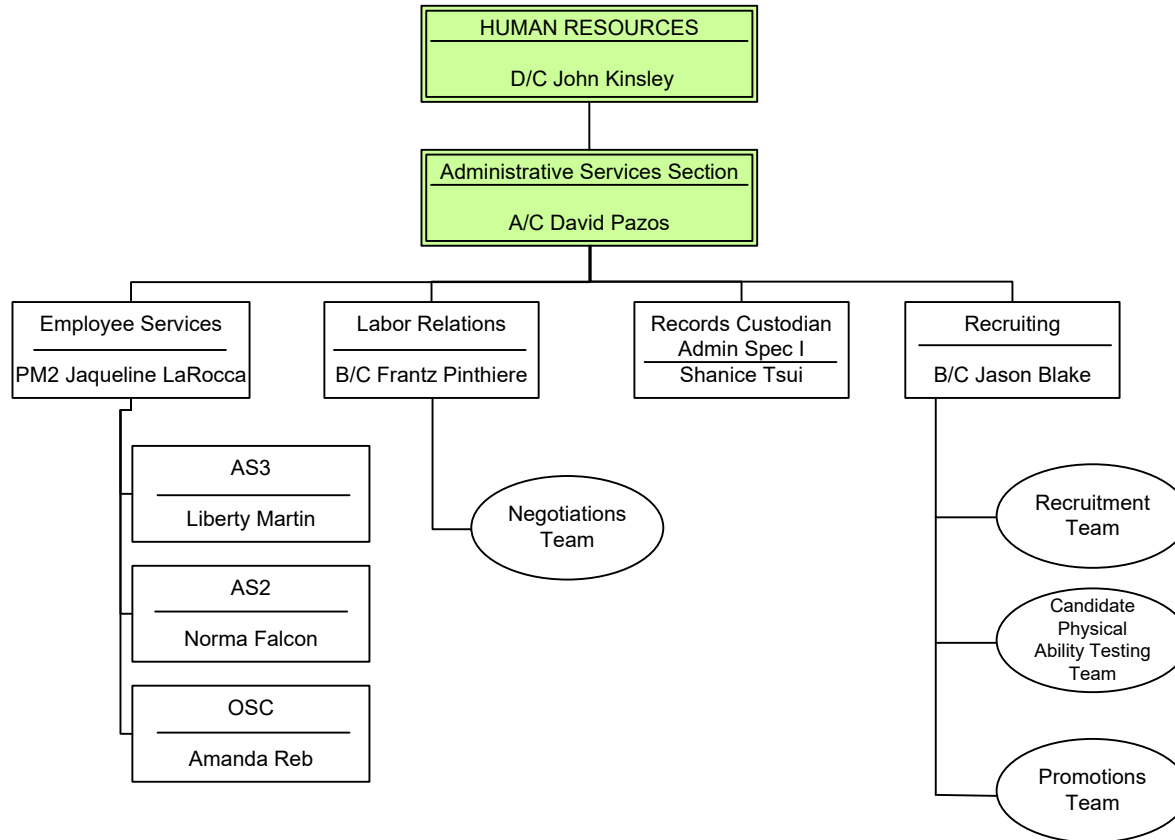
HUMAN RESOURCES

D/C John Kinsley

Administrative Services Section

A/C David Pazos

Employee Services

PM2 Jaqueline LaRocca

Labor Relations

B/C Frantz Pinthiere

Records Custodian
Admin Spec I

Shanice Tsui

Recruiting

B/C Jason Blake

AS3

Liberty Martin

AS2

Norma Falcon

OSC

Amanda Reb

Negotiations Team

Recruitment Team

Candidate Physical Ability Testing Team

Promotions Team